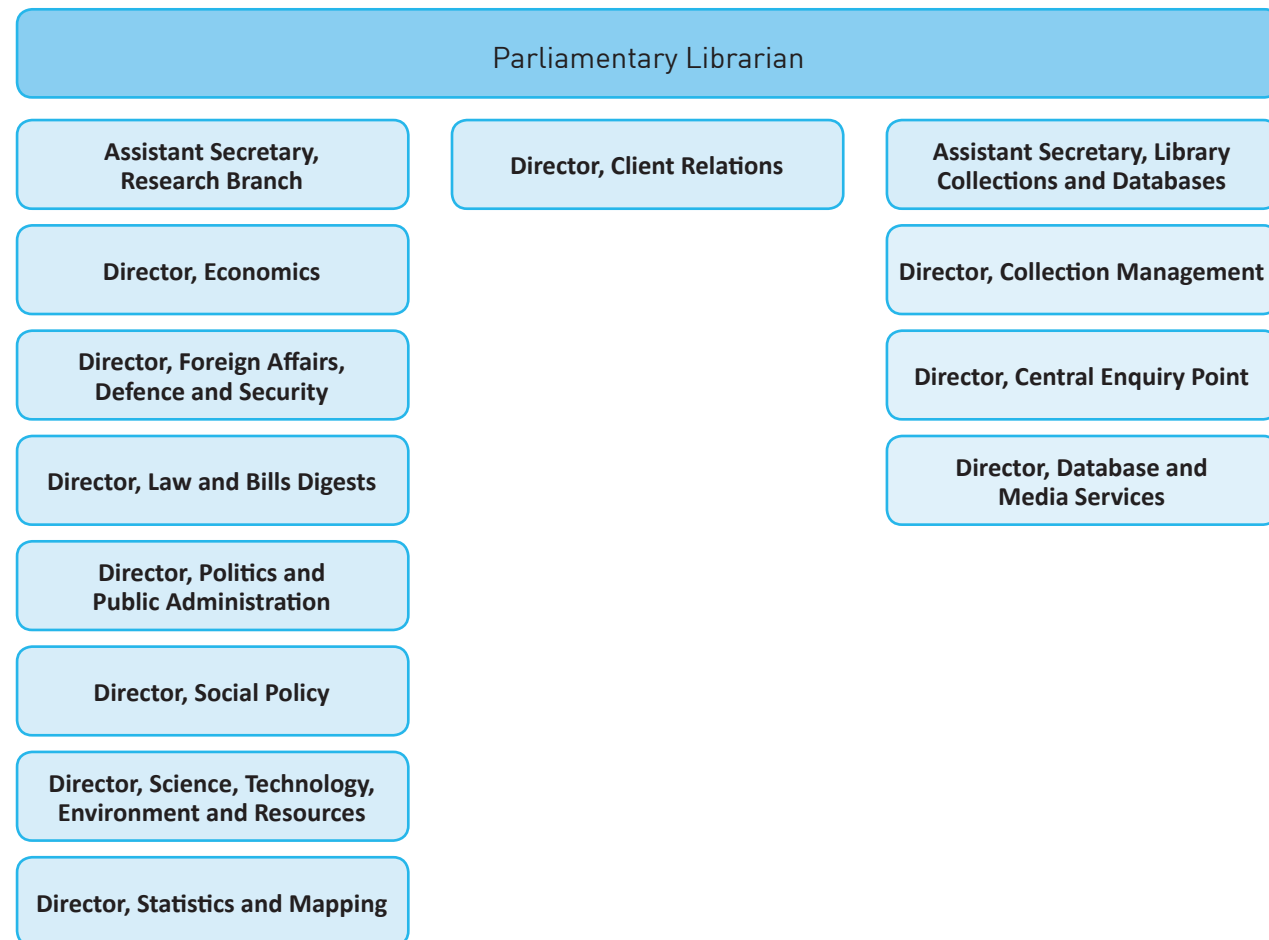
Parliamentary Librarian

Assistant Secretary, Research Branch

Director, Economics

Director, Foreign Affairs, Defence and Security

Director, Law and Bills Digests

Director, Politics and Public Administration

Director, Social Policy

Director, Science, Technology, Environment and Resources

Director, Statistics and Mapping

Director, Client Relations

Assistant Secretary, Library Collections and Databases

Director, Collection Management

Director, Central Enquiry Point

Director, Database and Media Services